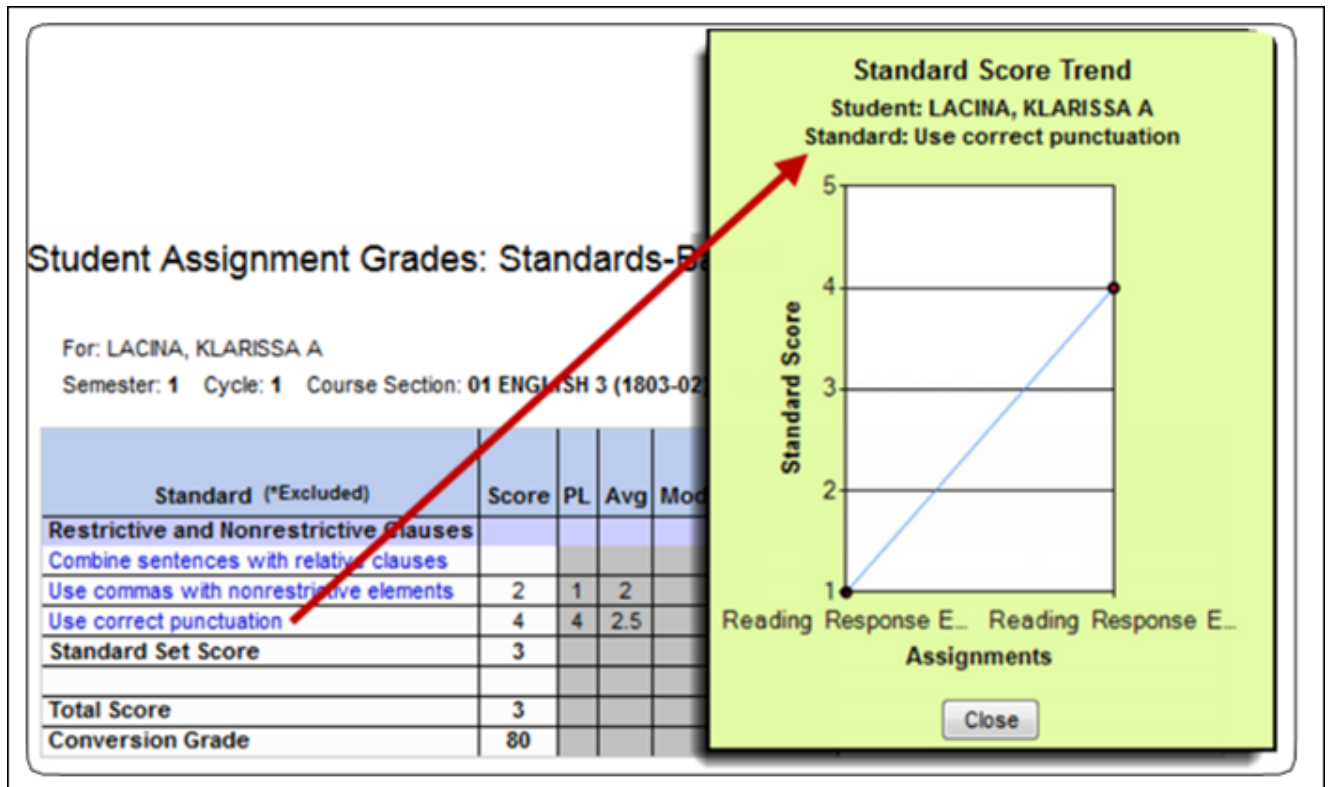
Student Assignment Grades: Standards-B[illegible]

For: LACINA, KLARISSA A

Semester: 1 Cycle: 1 Course Section: 01 ENGLISH 3 (1803-02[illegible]

| Standard (*Excluded) | Score | PL | Avg | Mod |
|---|---|---|---|---|
| Restrictive and Nonrestrictive Clauses | | | | |
| Combine sentences with relative clauses | | | | |
| Use commas with nonrestrictive elements | 2 | 1 | 2 | |
| Use correct punctuation | 4 | 4 | 2.5 | |
| Standard Set Score | 3 | | | |
| | | | | |
| Total Score | 3 | | | |
| Conversion Grade | 80 | | | |

Standard Score Trend
Student: LACINA, KLARISSA A
Standard: Use correct punctuation

5
4
3
2
1
Standard Score
Reading Response E... Reading Response E...
Assignments

Close